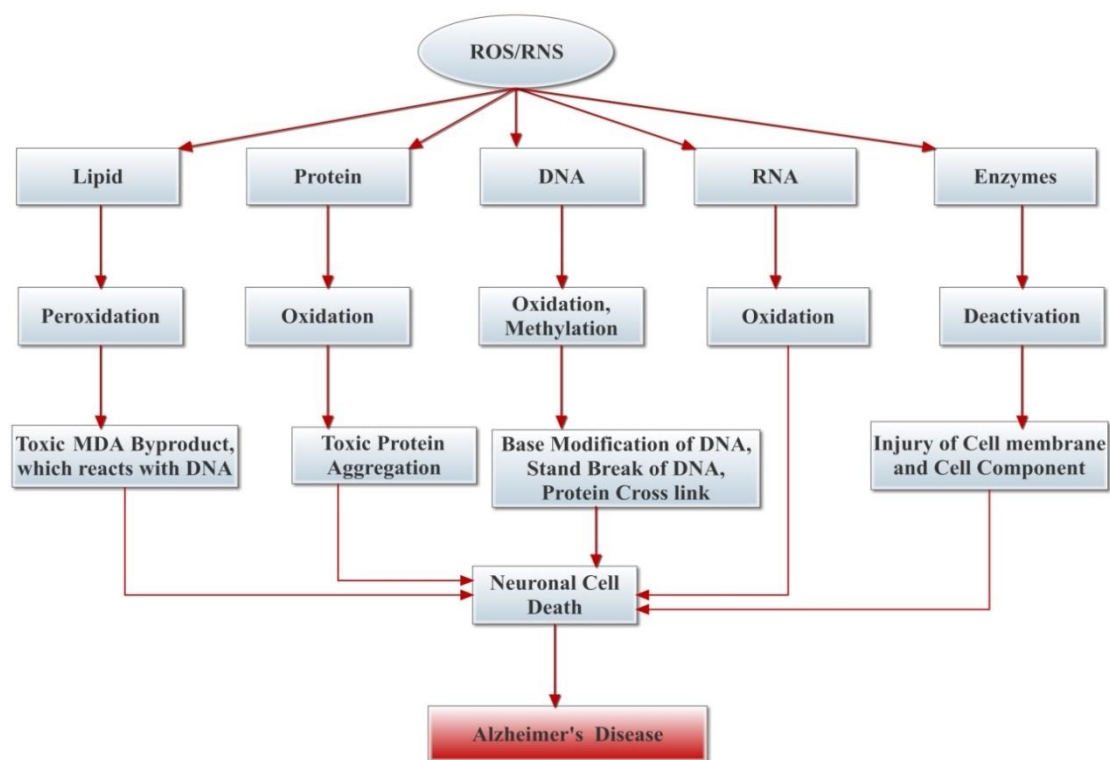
ROS/RNS

Lipid

Protein

DNA

RNA

Enzymes

Peroxidation

Oxidation

Oxidation, Methylation

Oxidation

Deactivation

Toxic MDA Byproduct, which reacts with DNA

Toxic Protein Aggregation

Base Modification of DNA, Stand Break of DNA, Protein Cross link

Injury of Cell membrane and Cell Component

Neuronal Cell Death

Alzheimer's Disease